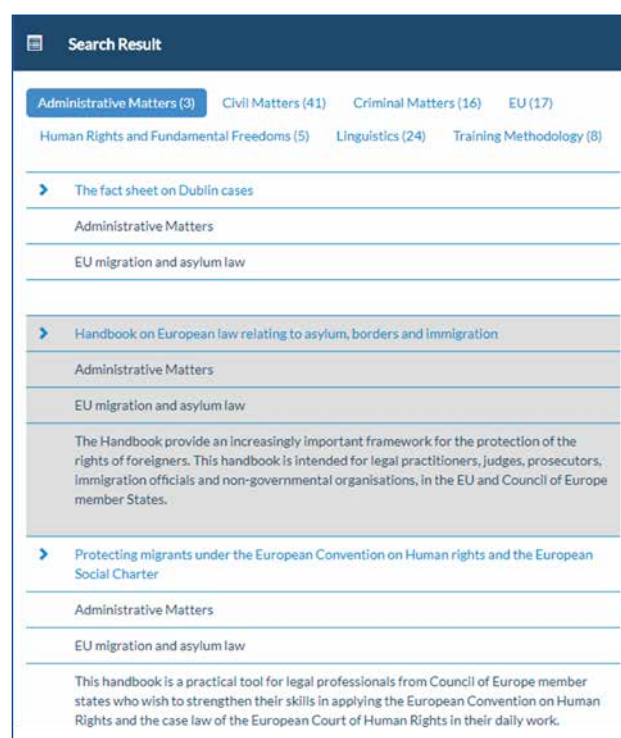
Search Result

Administrative Matters (3) Civil Matters (41) Criminal Matters (16) EU (17)
Human Rights and Fundamental Freedoms (5) Linguistics (24) Training Methodology (8)

The fact sheet on Dublin cases

Administrative Matters

EU migration and asylum law

Handbook on European law relating to asylum, borders and immigration

Administrative Matters

EU migration and asylum law

The Handbook provide an increasingly important framework for the protection of the rights of foreigners. This handbook is intended for legal practitioners, judges, prosecutors, immigration officials and non-governmental organisations, in the EU and Council of Europe member States.

Protecting migrants under the European Convention on Human rights and the European Social Charter

Administrative Matters

EU migration and asylum law

This handbook is a practical tool for legal professionals from Council of Europe member states who wish to strengthen their skills in applying the European Convention on Human Rights and the case law of the European Court of Human Rights in their daily work.